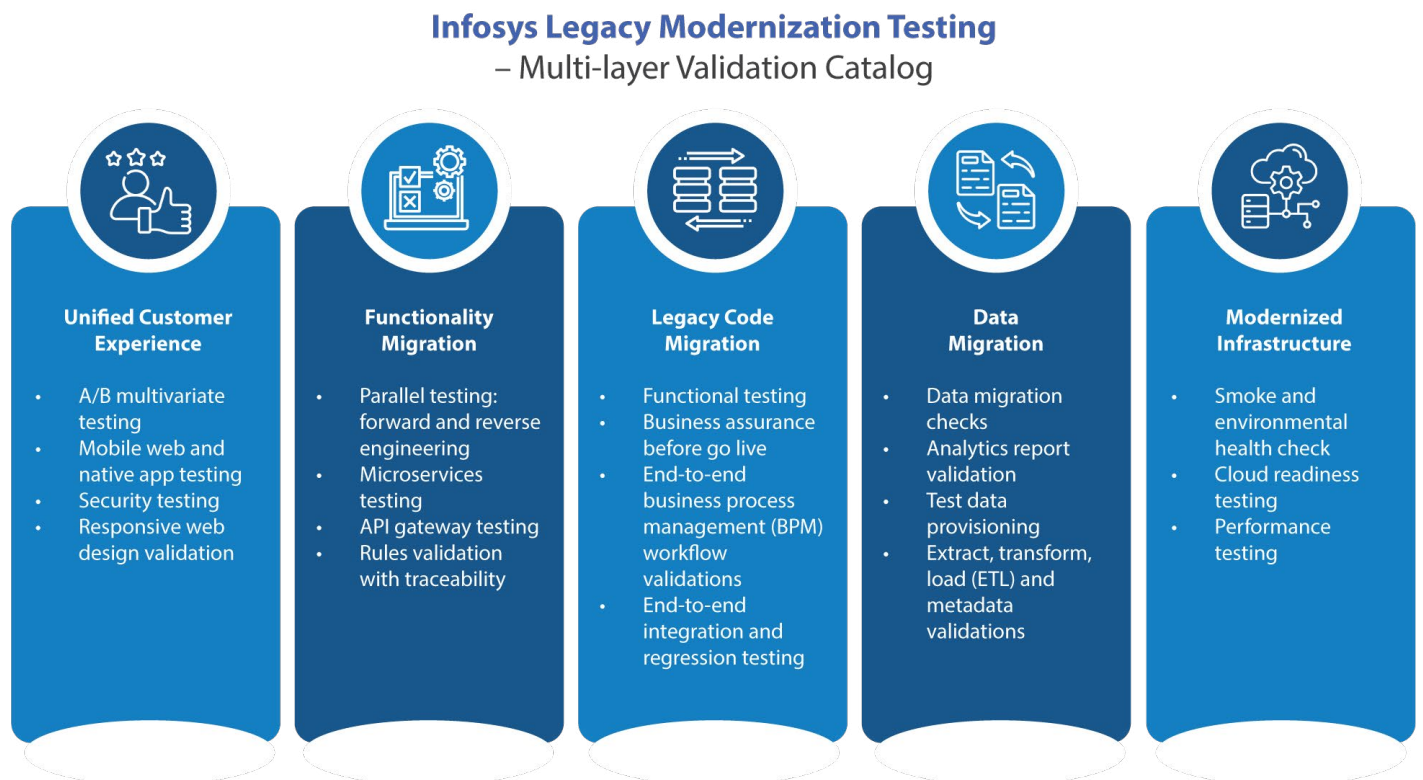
Infosys Legacy Modernization Testing
– Multi-layer Validation Catalog

Unified Customer Experience

- A/B multivariate testing
- Mobile web and native app testing
- Security testing
- Responsive web design validation

Functionality Migration

- Parallel testing: forward and reverse engineering
- Microservices testing
- API gateway testing
- Rules validation with traceability

Legacy Code Migration

- Functional testing
- Business assurance before go live
- End-to-end business process management (BPM) workflow validations
- End-to-end integration and regression testing

Data Migration

- Data migration checks
- Analytics report validation
- Test data provisioning
- Extract, transform, load (ETL) and metadata validations

Modernized Infrastructure

- Smoke and environmental health check
- Cloud readiness testing
- Performance testing